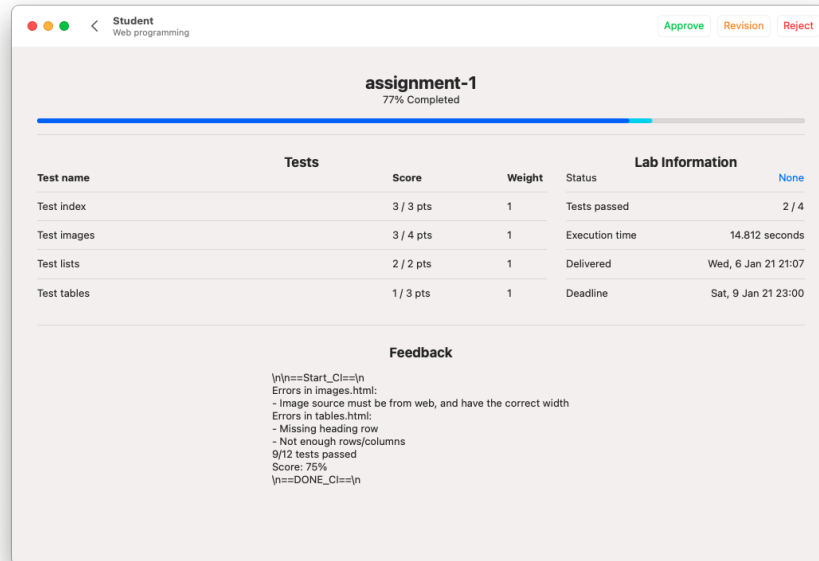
Student
Web programming

Approve Revision Reject

assignment-1
77% Completed

Tests

| Test name | Score | Weight |
|---|---|---|
| Test index | 3 / 3 pts | 1 |
| Test images | 3 / 4 pts | 1 |
| Test lists | 2 / 2 pts | 1 |
| Test tables | 1 / 3 pts | 1 |

Lab Information

| Status | None |
|---|---|
| Tests passed | 2 / 4 |
| Execution time | 14.812 seconds |
| Delivered | Wed, 6 Jan 21 21:07 |
| Deadline | Sat, 9 Jan 21 23:00 |

Feedback

\n\n==Start_CI==\n
Errors in images.html:
- Image source must be from web, and have the correct width
Errors in tables.html:
- Missing heading row
- Not enough rows/columns
9/12 tests passed
Score: 75%
\n==DONE_CI==\n